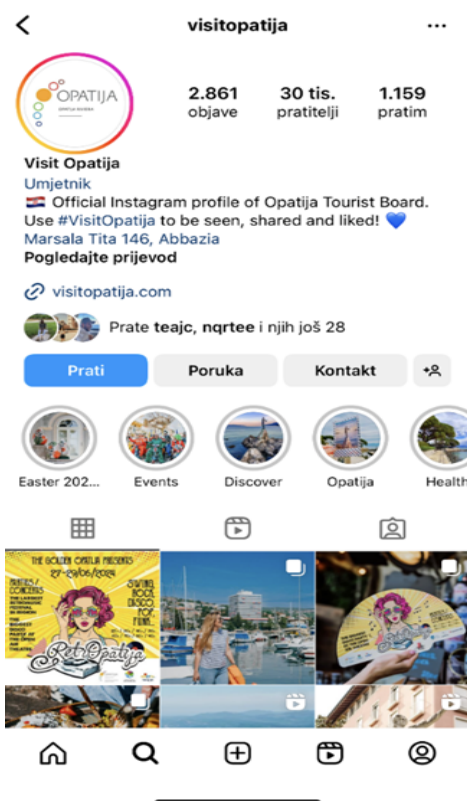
<
visitopatija
...

OPATIJA
OPATIJA RIVIERA

2.861 objave
30 tis. pratitelji
1.159 pratim

Visit Opatija
Umjetnik
🇭🇷 Official Instagram profile of Opatija Tourist Board. Use #VisitOpatija to be seen, shared and liked! 💙
Marsala Tita 146, Abbazia
Pogledajte prijevod

visitopatija.com

Prate teajc, nqrtee i njih još 28

Prati
Poruka
Kontakt

Easter 202...
Events
Discover
Opatija
Health

THE GOLDEN OPATIJA PRESENTS
27-29/06/2024
RetrOpatija
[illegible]